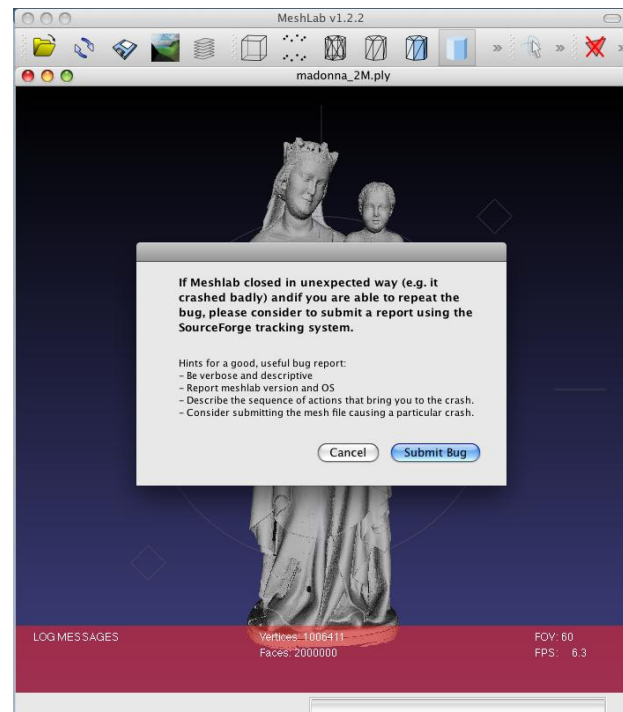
MeshLab v1.2.2

madonna_2M.ply

If Meshlab closed in unexpected way (e.g. it crashed badly) andif you are able to repeat the bug, please consider to submit a report using the SourceForge tracking system.

Hints for a good, useful bug report:
- Be verbose and descriptive
- Report meshlab version and OS
- Describe the sequence of actions that bring you to the crash.
- Consider submitting the mesh file causing a particular crash.

Cancel Submit Bug

LOG MESSAGES

Vertices: 1006411
Faces: 2000000

FOV: 60
FPS: 6.3